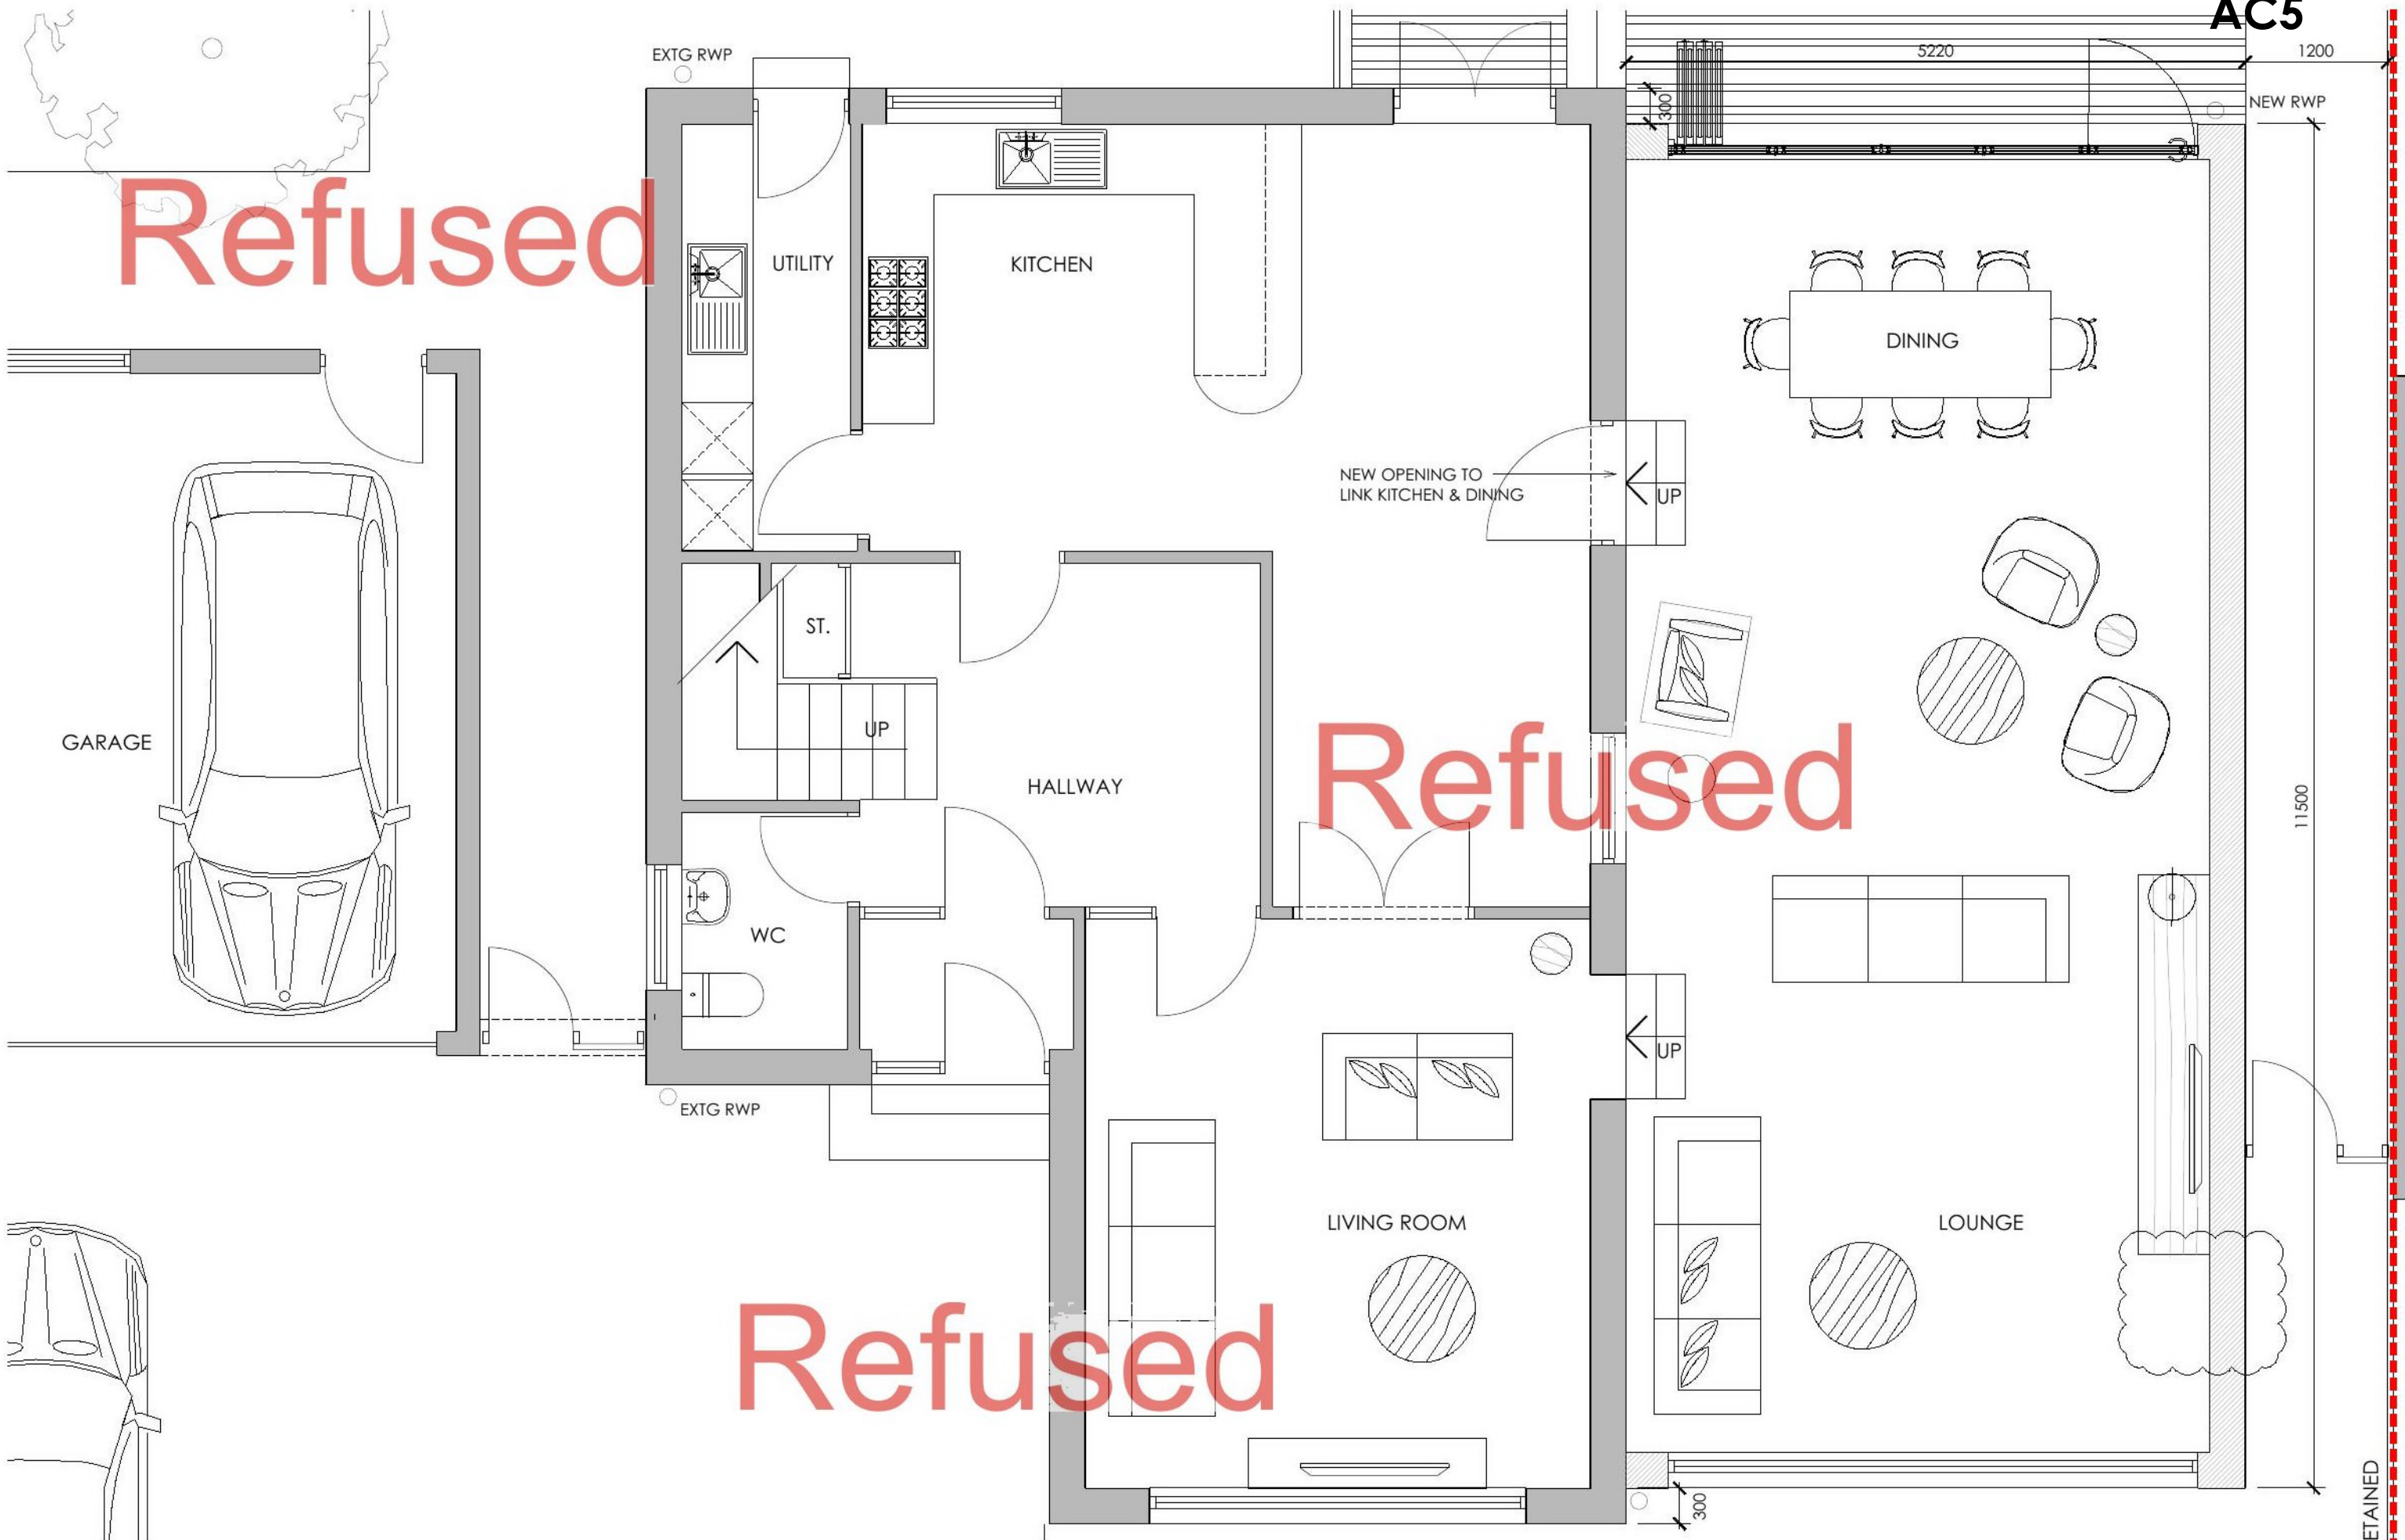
AC5

EXTG RWP

5220

1200

NEW RWP

300

Refused

UTILITY

KITCHEN

DINING

NEW OPENING TO LINK KITCHEN & DINING

UP

ST.

UP

GARAGE

HALLWAY

Refused

11500

WC

UP

EXTG RWP

LIVING ROOM

LOUNGE

Refused

300

ETAINED